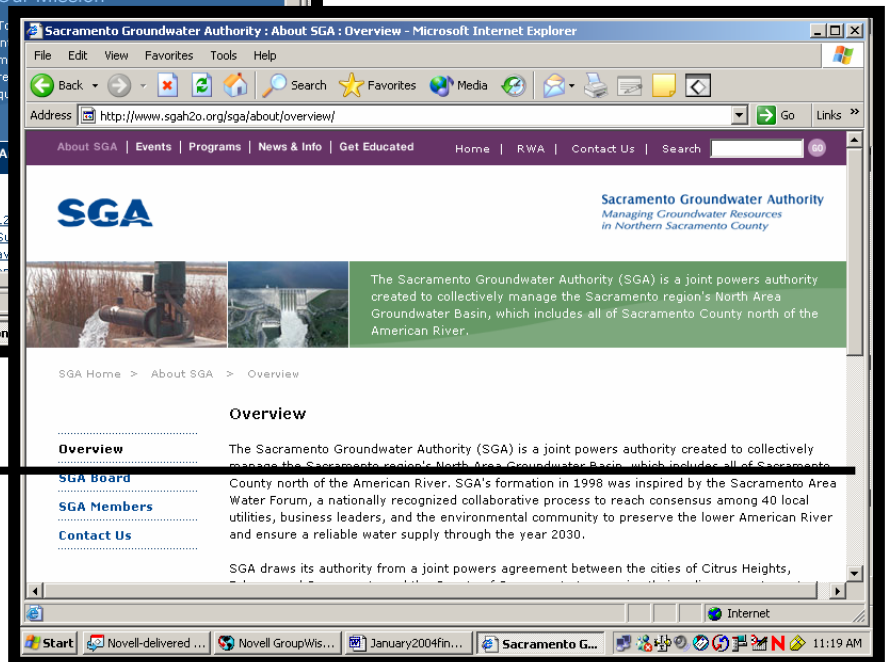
Sacramento Groundwater Authority : About SGA : Overview - Microsoft Internet Explorer

File Edit View Favorites Tools Help

Back Search Favorites Media

Address http://www.sgah2o.org/sga/about/overview/ Go Links »

About SGA | Events | Programs | News & Info | Get Educated Home | RWA | Contact Us | Search GO

SGA

Sacramento Groundwater Authority
Managing Groundwater Resources in Northern Sacramento County

The Sacramento Groundwater Authority (SGA) is a joint powers authority created to collectively manage the Sacramento region's North Area Groundwater Basin, which includes all of Sacramento County north of the American River.

SGA Home > About SGA > Overview

Overview

Overview
SGA Board
SGA Members
Contact Us

The Sacramento Groundwater Authority (SGA) is a joint powers authority created to collectively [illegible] County north of the American River. SGA's formation in 1998 was inspired by the Sacramento Area Water Forum, a nationally recognized collaborative process to reach consensus among 40 local utilities, business leaders, and the environmental community to preserve the lower American River and ensure a reliable water supply through the year 2030.

SGA draws its authority from a joint powers agreement between the cities of Citrus Heights, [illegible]

Internet

Start Novell-delivered ... Novell GroupWis... January2004fin... Sacramento G... 11:19 AM